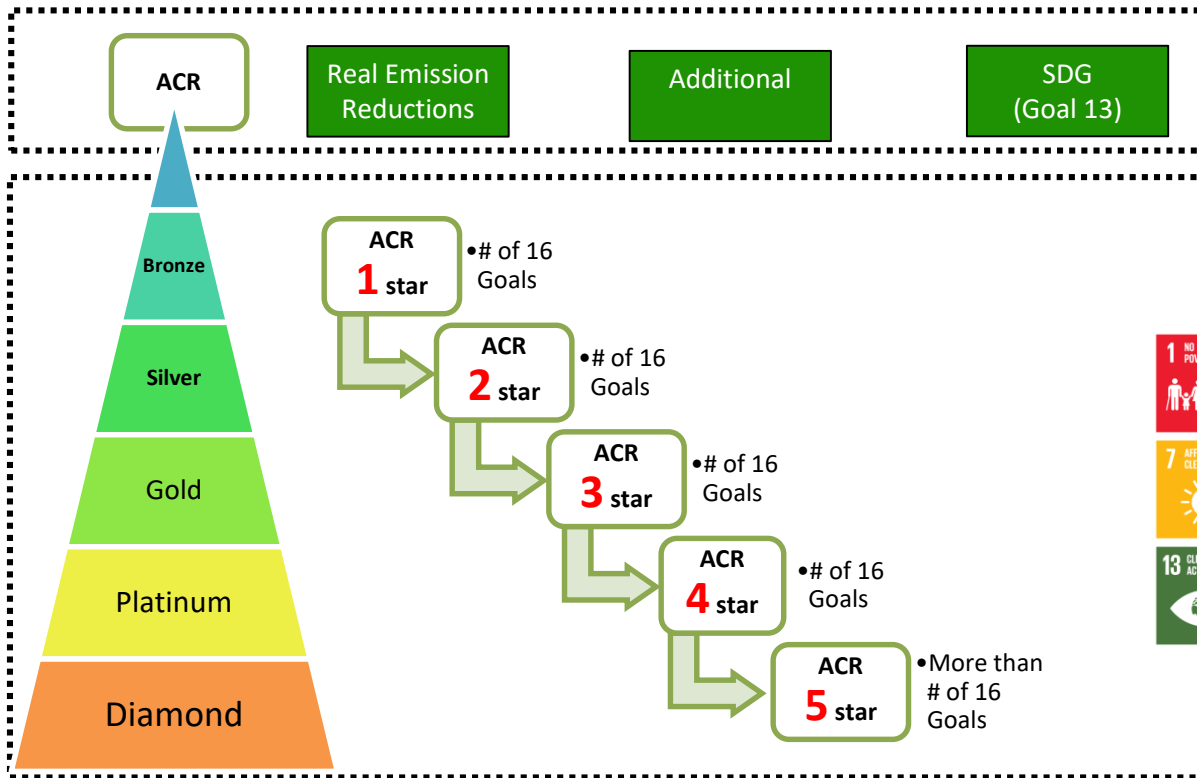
ACR

Real Emission Reductions

Additional

SDG (Goal 13)

Bronze

Silver

Gold

Platinum

Diamond

ACR 1 star

•# of 16 Goals

ACR 2 star

•# of 16 Goals

ACR 3 star

•# of 16 Goals

ACR 4 star

•# of 16 Goals

ACR 5 star

•More than # of 16 Goals

1 NO POV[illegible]

7 AFF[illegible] CLE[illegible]

13 CL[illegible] AC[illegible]